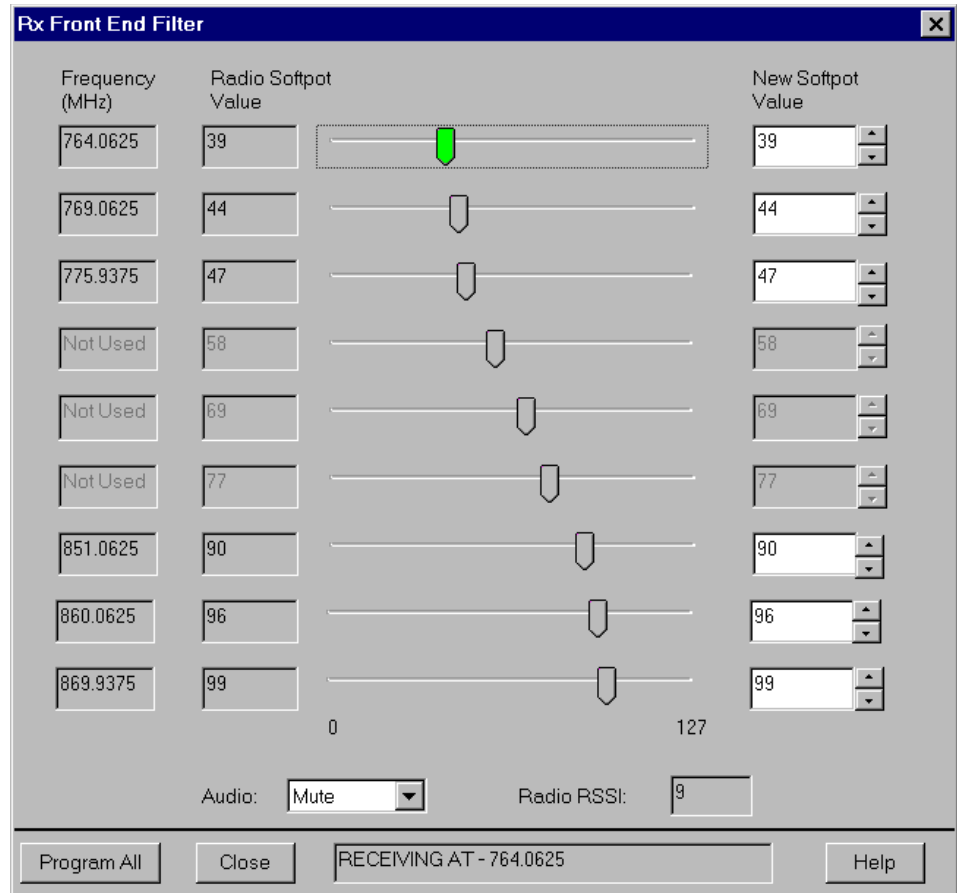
Rx Front End Filter

Frequency (MHz)

Radio Softpot Value

New Softpot Value

| 764.0625 | 39 | 39 |
|---|---|---|
| 769.0625 | 44 | 44 |
| 775.9375 | 47 | 47 |
| Not Used | 58 | 58 |
| Not Used | 69 | 69 |
| Not Used | 77 | 77 |
| 851.0625 | 90 | 90 |
| 860.0625 | 96 | 96 |
| 869.9375 | 99 | 99 |

0

127

Audio: Mute

Radio RSSI: 9

Program All

Close

RECEIVING AT - 764.0625

Help